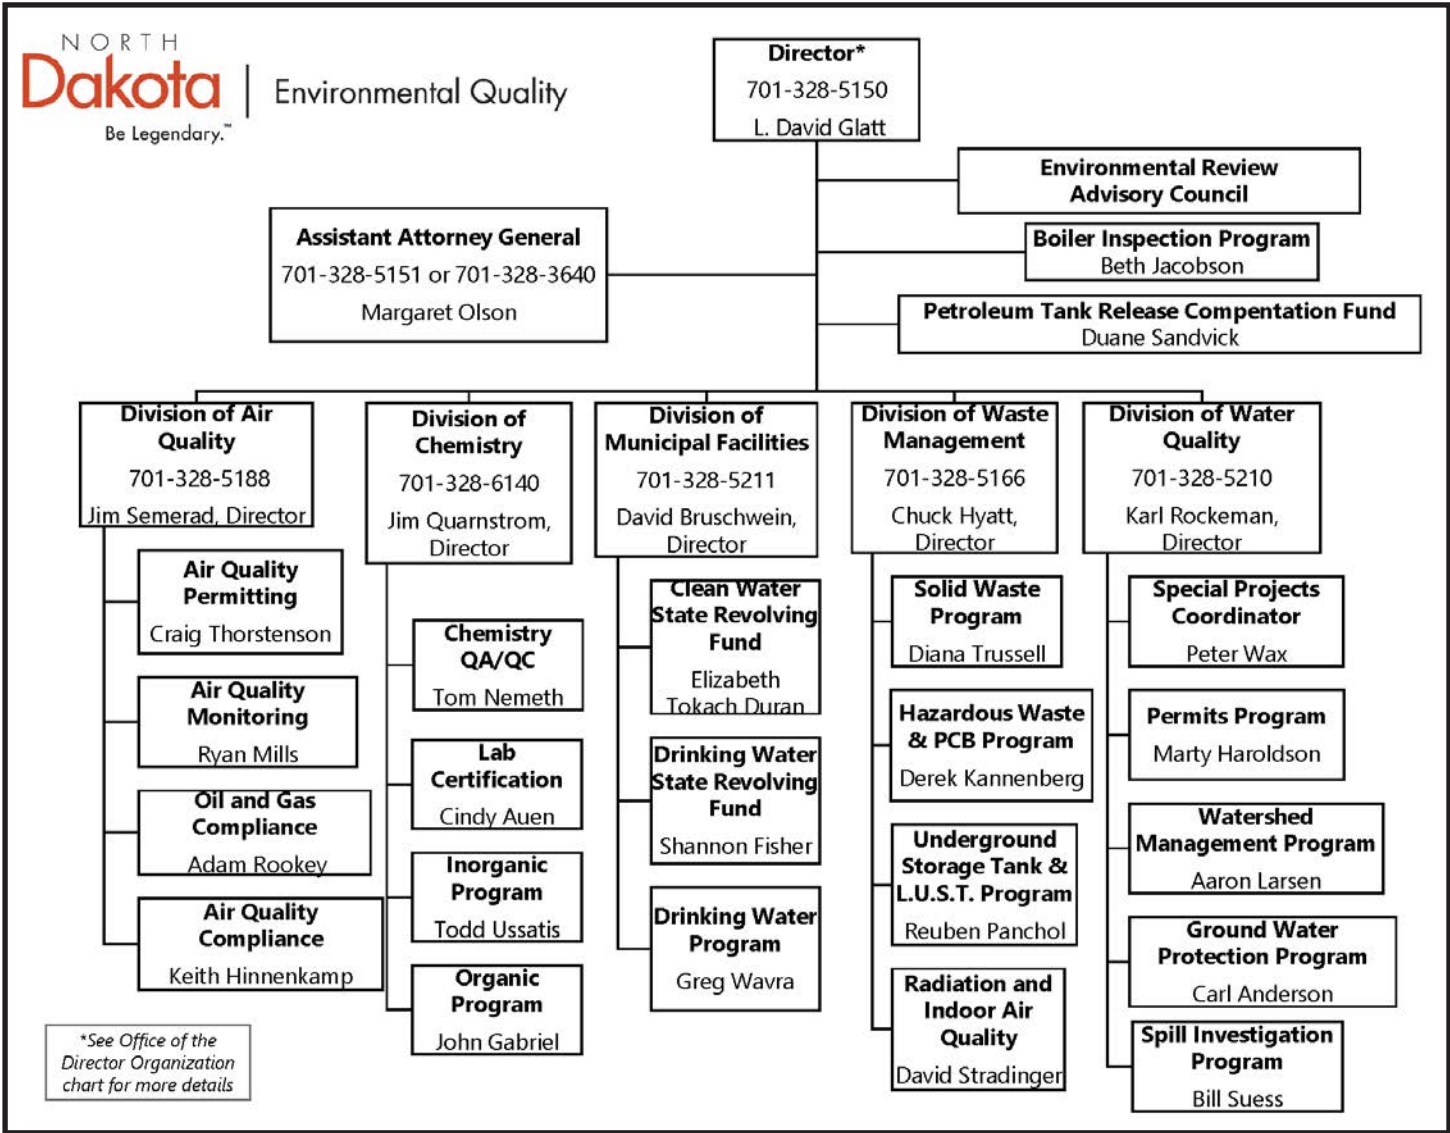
NORTH Dakota Be Legendary.™ | Environmental Quality

Director*
701-328-5150
L. David Glatt

Environmental Review Advisory Council

Assistant Attorney General
701-328-5151 or 701-328-3640
Margaret Olson

Boiler Inspection Program
Beth Jacobson

Petroleum Tank Release Compentation Fund
Duane Sandvick

Division of Air Quality
701-328-5188
Jim Semerad, Director

Air Quality Permitting
Craig Thorstenson

Air Quality Monitoring
Ryan Mills

Oil and Gas Compliance
Adam Rookey

Air Quality Compliance
Keith Hinnenkamp

Division of Chemistry
701-328-6140
Jim Quarnstrom, Director

Chemistry QA/QC
Tom Nemeth

Lab Certification
Cindy Auen

Inorganic Program
Todd Ussatis

Organic Program
John Gabriel

Division of Municipal Facilities
701-328-5211
David Bruschwein, Director

Clean Water State Revolving Fund
Elizabeth Tokach Duran

Drinking Water State Revolving Fund
Shannon Fisher

Drinking Water Program
Greg Wavra

Division of Waste Management
701-328-5166
Chuck Hyatt, Director

Solid Waste Program
Diana Trussell

Hazardous Waste & PCB Program
Derek Kannenberg

Underground Storage Tank & L.U.S.T. Program
Reuben Panchol

Radiation and Indoor Air Quality
David Stradinger

Division of Water Quality
701-328-5210
Karl Rockeman, Director

Special Projects Coordinator
Peter Wax

Permits Program
Marty Haroldson

Watershed Management Program
Aaron Larsen

Ground Water Protection Program
Carl Anderson

Spill Investigation Program
Bill Suess

*See Office of the Director Organization chart for more details